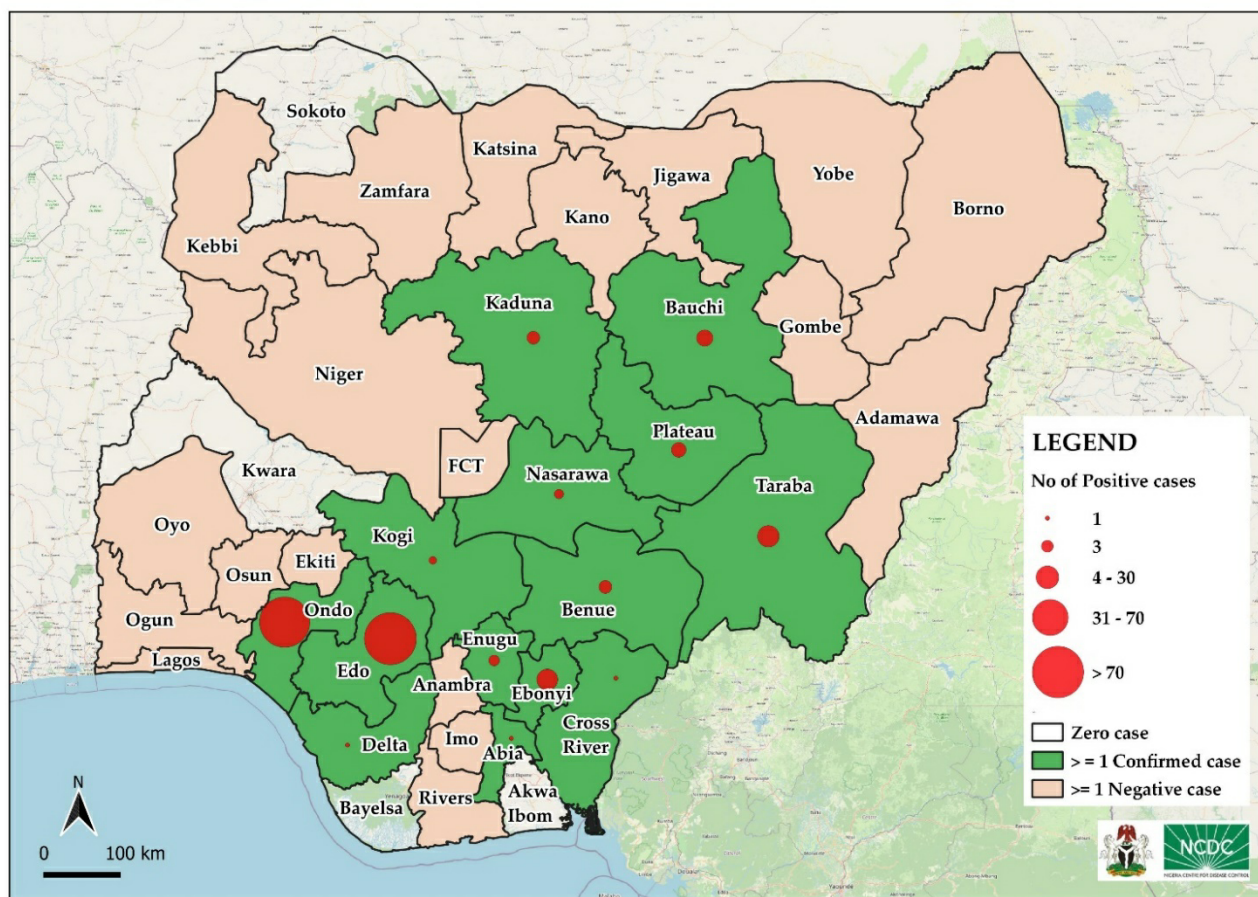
Sokoto
Katsina
Jigawa
Yobe
Zamfara
Borno
Kano
Kebbi
Kaduna
Bauchi
Gombe
Niger
Adamawa
Plateau
FCT
Nasarawa
Kwara
Taraba
Oyo
Kogi
Ekiti
Osun
Benue
Ondo
Ogun
Edo
Enugu
Lagos
Anambra
Ebonyi
Cross River
Delta
Imo
Abia
Akwa Ibom
Bayelsa
Rivers

N

0 100 km

LEGEND
No of Positive cases
1
3
4 - 30
31 - 70
> 70
Zero case
> = 1 Confirmed case
>= 1 Negative case

NCDC
NIGERIA CENTRE FOR DISEASE CONTROL